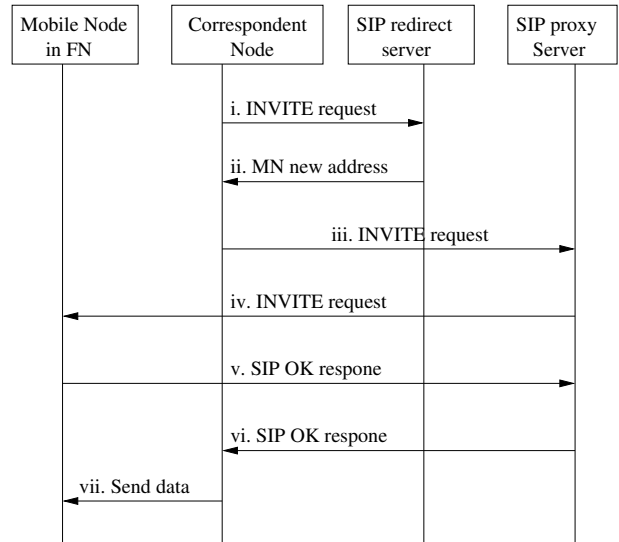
Mobile Node in FN

Correspondent Node

SIP redirect server

SIP proxy Server

i. INVITE request

ii. MN new address

iii. INVITE request

iv. INVITE request

v. SIP OK respone

vi. SIP OK respone

vii. Send data